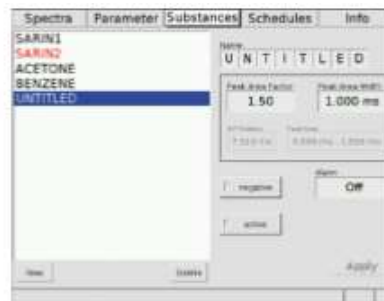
Spectra | Parameter | Substances | Schedules | Info

SARIN1
SARIN2
ACETONE
BENZENE
UNTITLED

Name
U N T I T L E D

Peak Area Factor
1.50

Peak Area Width
1.000 ms

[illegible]
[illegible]

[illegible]
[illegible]

negative

active

Alarm
Off

New

Delete

Apply